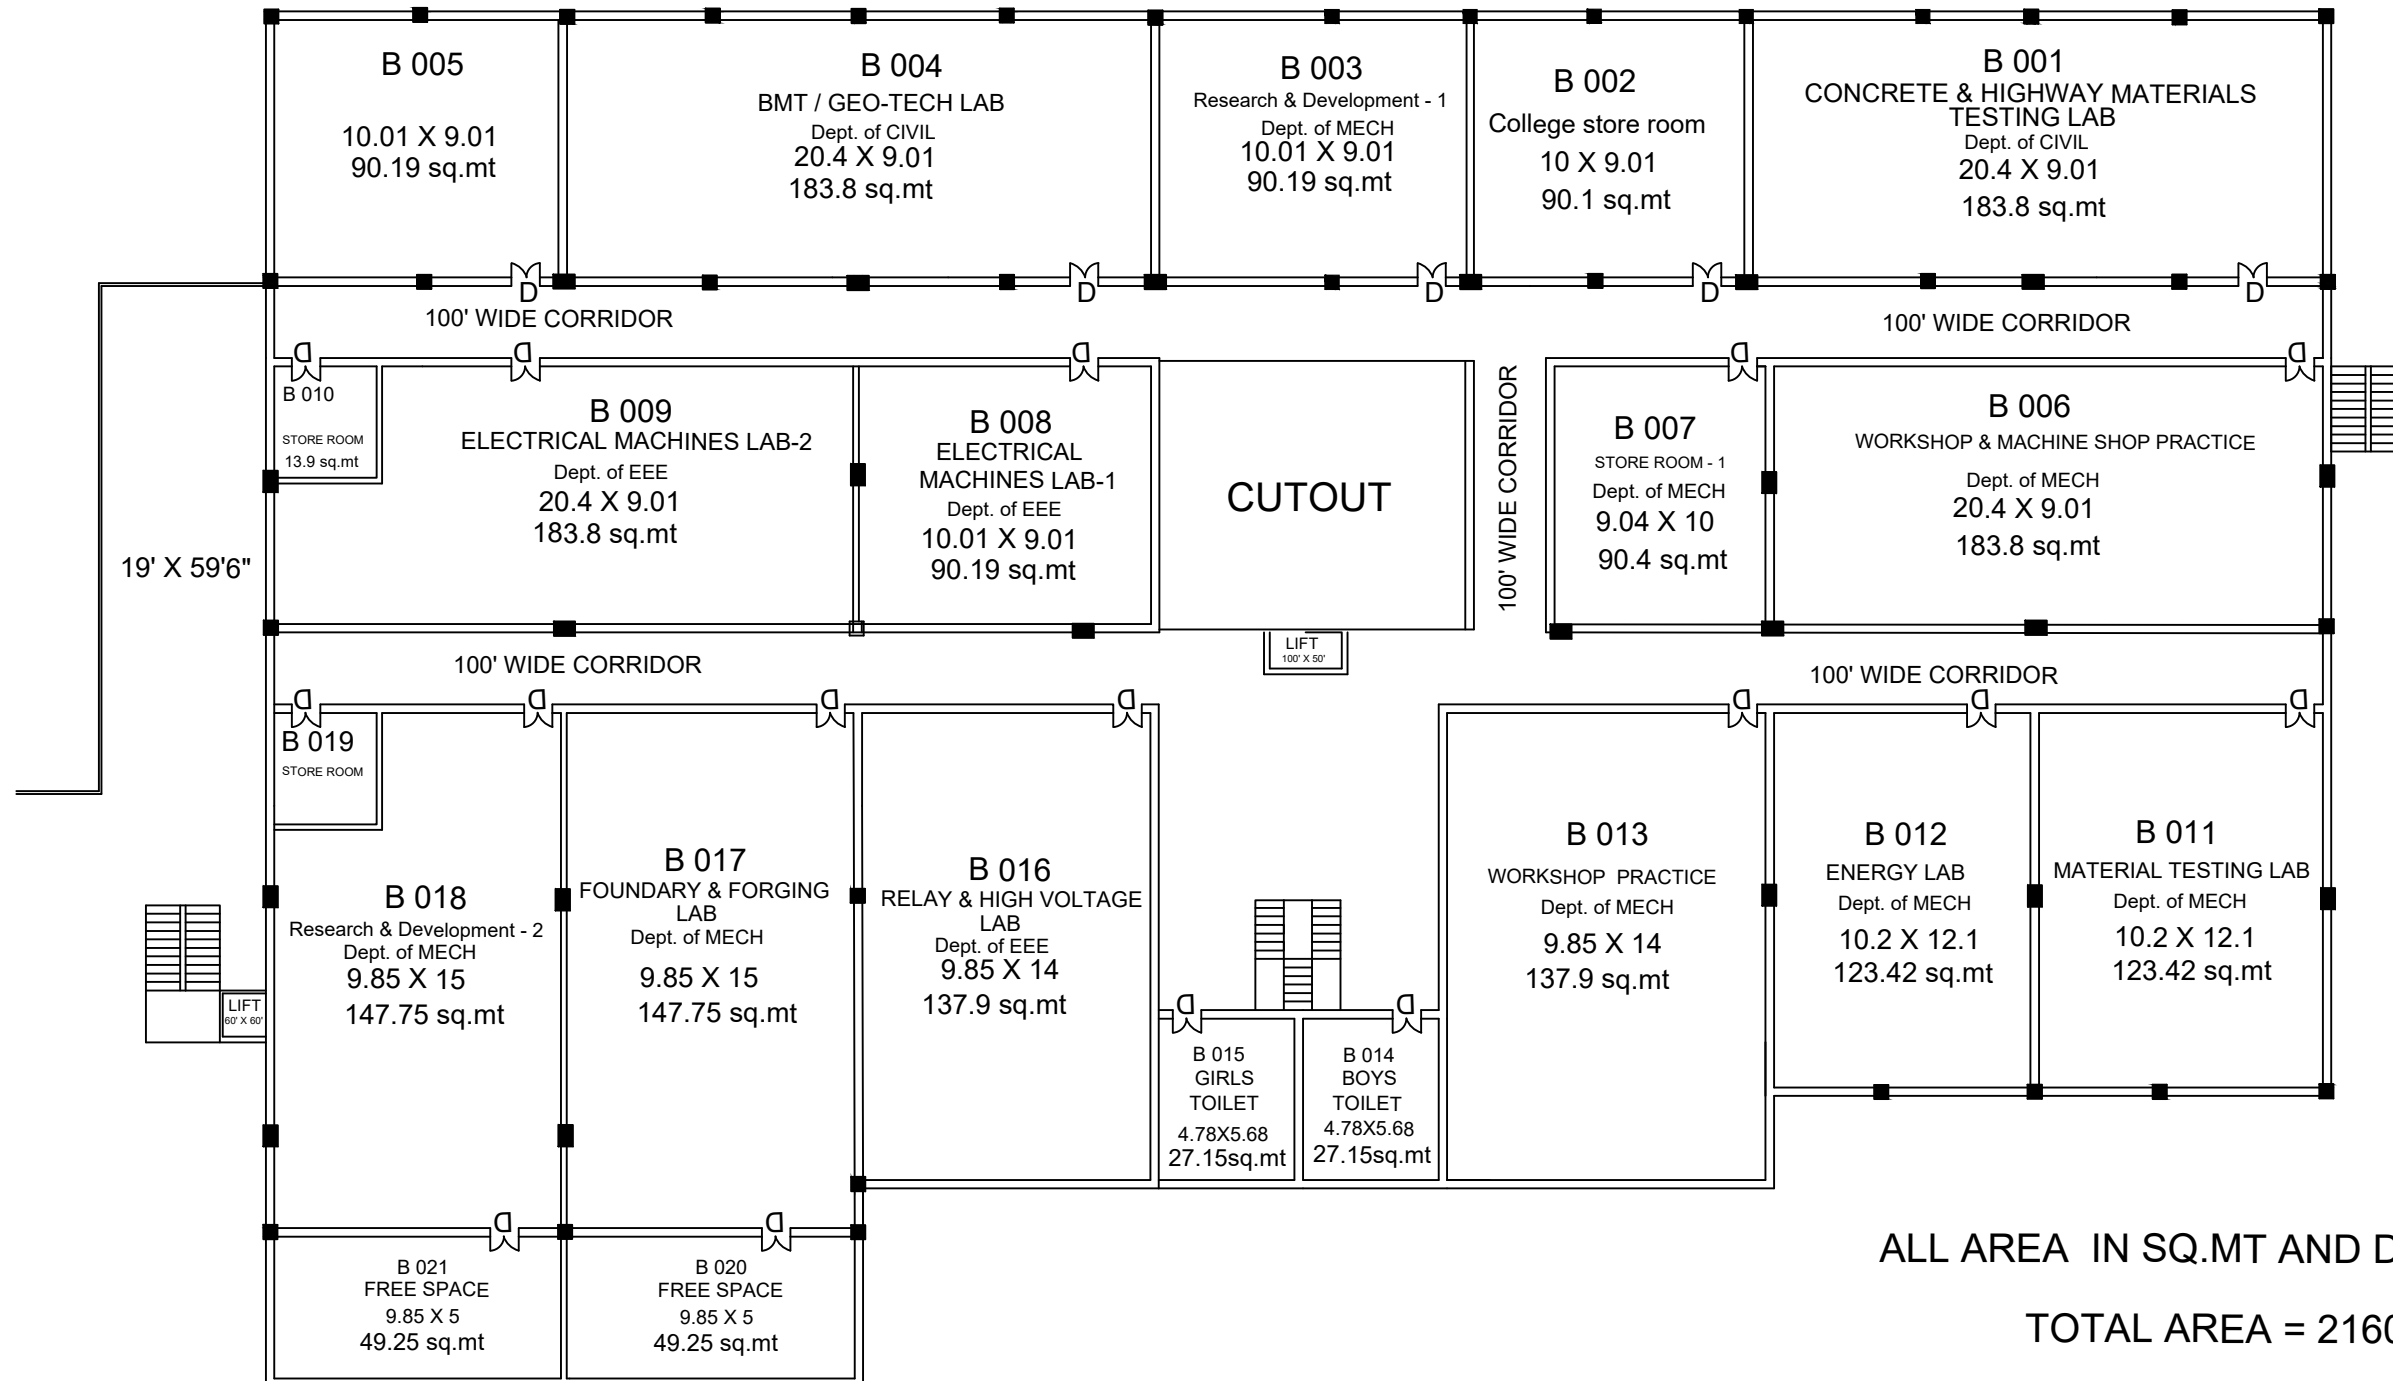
B 005
10.01 X 9.01
90.19 sq.mt

B 004
BMT / GEO-TECH LAB
Dept. of CIVIL
20.4 X 9.01
183.8 sq.mt

B 003
Research & Development - 1
Dept. of MECH
10.01 X 9.01
90.19 sq.mt

B 002
College store room
10 X 9.01
90.1 sq.mt

B 001
CONCRETE & HIGHWAY MATERIALS TESTING LAB
Dept. of CIVIL
20.4 X 9.01
183.8 sq.mt

D D D D D

100' WIDE CORRIDOR

100' WIDE CORRIDOR

B 010
STORE ROOM
13.9 sq.mt

B 009
ELECTRICAL MACHINES LAB-2
Dept. of EEE
20.4 X 9.01
183.8 sq.mt

B 008
ELECTRICAL MACHINES LAB-1
Dept. of EEE
10.01 X 9.01
90.19 sq.mt

CUTOUT

100' WIDE CORRIDOR

B 007
STORE ROOM - 1
Dept. of MECH
9.04 X 10
90.4 sq.mt

B 006
WORKSHOP & MACHINE SHOP PRACTICE
Dept. of MECH
20.4 X 9.01
183.8 sq.mt

19' X 59'6"

LIFT
100' X 50'

100' WIDE CORRIDOR

100' WIDE CORRIDOR

B 019
STORE ROOM

B 018
Research & Development - 2
Dept. of MECH
9.85 X 15
147.75 sq.mt

LIFT
60' X 60'

B 017
FOUNDARY & FORGING LAB
Dept. of MECH
9.85 X 15
147.75 sq.mt

B 016
RELAY & HIGH VOLTAGE LAB
Dept. of EEE
9.85 X 14
137.9 sq.mt

B 015
GIRLS
TOILET
4.78X5.68
27.15sq.mt

B 014
BOYS
TOILET
4.78X5.68
27.15sq.mt

B 013
WORKSHOP PRACTICE
Dept. of MECH
9.85 X 14
137.9 sq.mt

B 012
ENERGY LAB
Dept. of MECH
10.2 X 12.1
123.42 sq.mt

B 011
MATERIAL TESTING LAB
Dept. of MECH
10.2 X 12.1
123.42 sq.mt

B 021
FREE SPACE
9.85 X 5
49.25 sq.mt

B 020
FREE SPACE
9.85 X 5
49.25 sq.mt

ALL AREA IN SQ.MT AND D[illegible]

TOTAL AREA = 216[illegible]